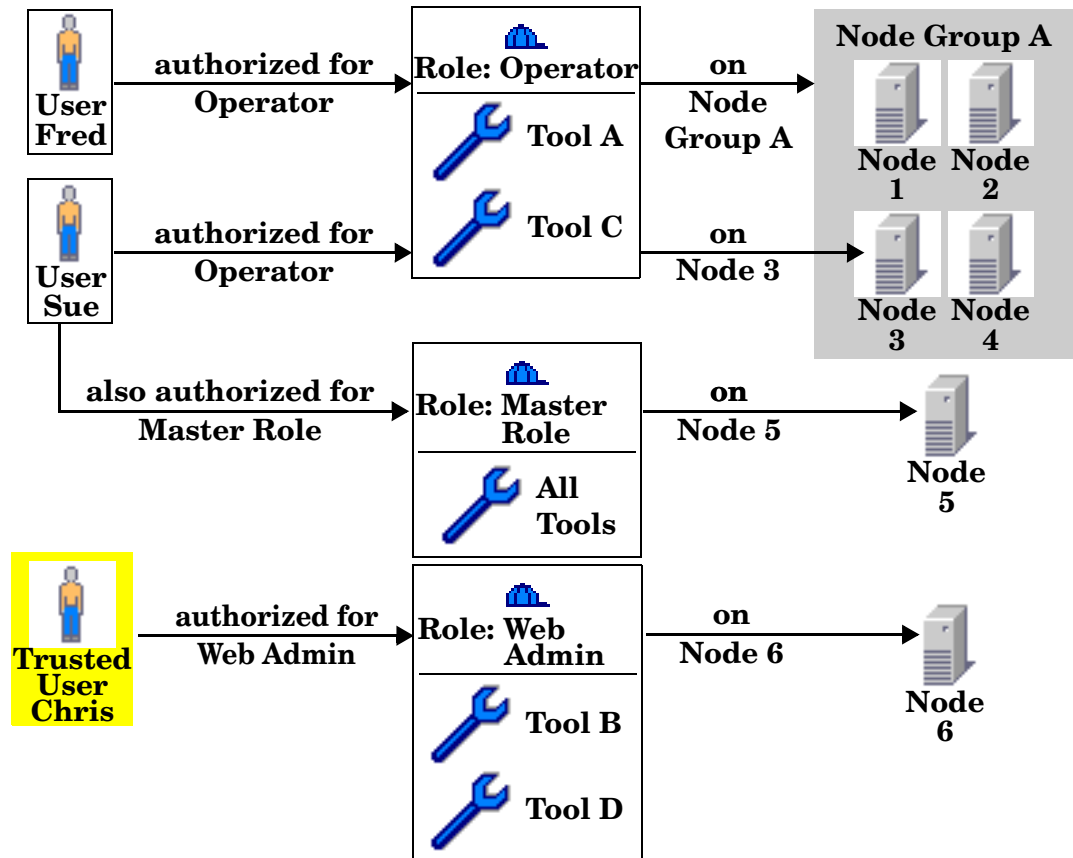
User Fred

authorized for Operator

Role: Operator

Tool A

Tool C

on Node Group A

Node Group A

Node 1

Node 2

Node 3

Node 4

User Sue

authorized for Operator

on Node 3

also authorized for Master Role

Role: Master Role

All Tools

on Node 5

Node 5

Trusted User Chris

authorized for Web Admin

Role: Web Admin

Tool B

Tool D

on Node 6

Node 6